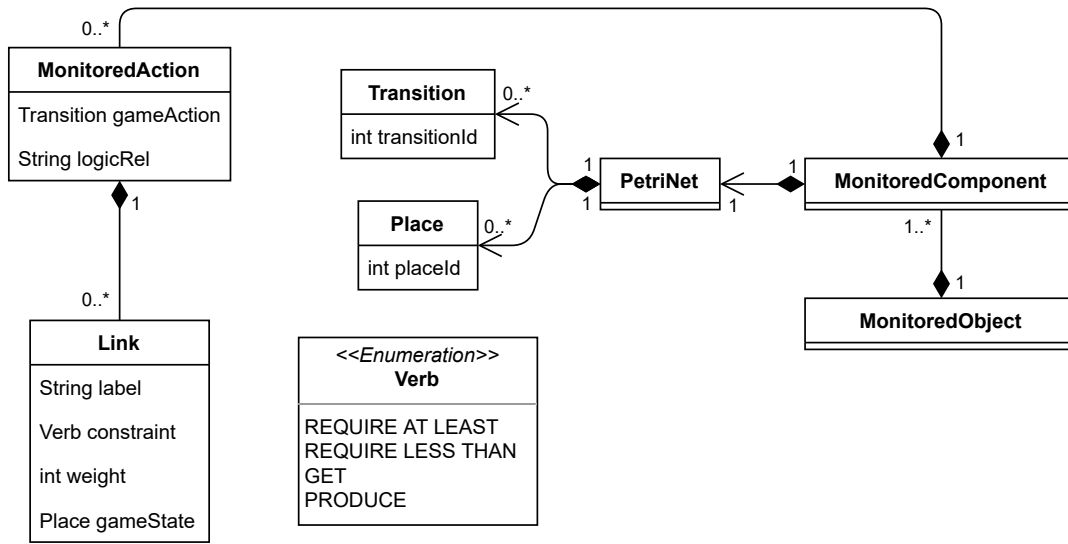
0..*

MonitoredAction

Transition gameAction

String logicRel

1

0..*

Link

String label

Verb constraint

int weight

Place gameState

Transition

int transitionId

0..*

1

1

PetriNet

Place

int placeId

0..*

1

1

MonitoredComponent

1

1..*

1

MonitoredObject

<<Enumeration>>
Verb

REQUIRE AT LEAST
REQUIRE LESS THAN
GET
PRODUCE